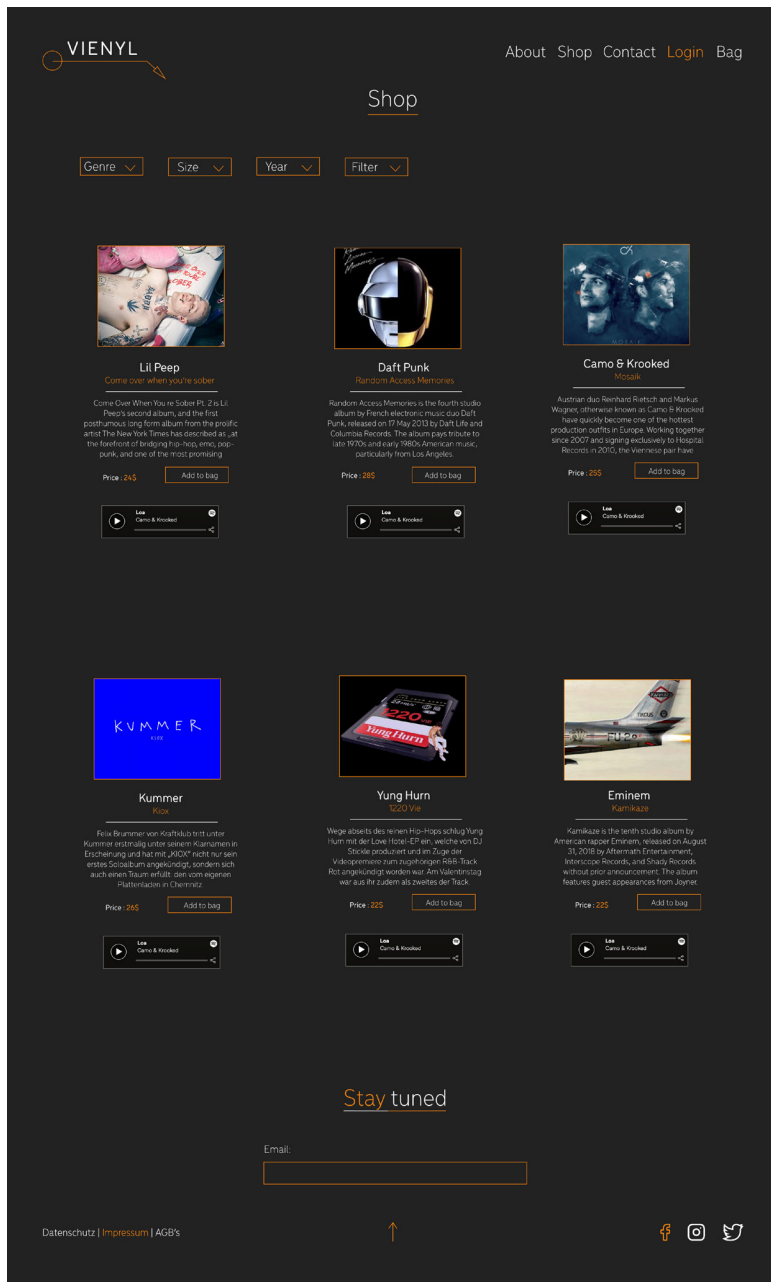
VIENYL

About Shop Contact Login Bag

Shop

Genre Size Year Filter

Lil Peep
Come over when you're sober

Come Over When You're Sober Pt. 2 is Lil Peep's second album, and the first posthumous long form album from the prolific artist The New York Times has described as „at the forefront of bridging hip-hop, emo, pop-punk, and one of the most promising

Price : 24$ Add to bag

Loa
Camo & Krooked

Daft Punk
Random Access Memories

Random Access Memories is the fourth studio album by French electronic music duo Daft Punk, released on 17 May 2013 by Daft Life and Columbia Records. The album pays tribute to late 1970s and early 1980s American music, particularly from Los Angeles.

Price : 28$ Add to bag

Loa
Camo & Krooked

Camo & Krooked
Mosaik

Austrian duo Reinhard Rietsch and Markus Wagner, otherwise known as Camo & Krooked have quickly become one of the hottest production outfits in Europe. Working together since 2007 and signing exclusively to Hospital Records in 2010, the Viennese pair have

Price : 25$ Add to bag

Loa
Camo & Krooked

KUMMER
KIOX

Kummer
Kiox

Felix Brummer von Kraftklub tritt unter Kummer erstmalig unter seinem Klarnamen in Erscheinung und hat mit „KIOX" nicht nur sein erstes Soloalbum angekündigt, sondern sich auch einen Traum erfüllt: den vom eigenen Plattenladen in Chemnitz.

Price : 26$ Add to bag

Loa
Camo & Krooked

Yung Hurn
1220 Vie

Wege abseits des reinen Hip-Hops schlug Yung Hurn mit der Love Hotel-EP ein, welche von DJ Stickle produziert und im Zuge der Videopremiere zum zugehörigen R&B-Track Rot angekündigt worden war. Am Valentinstag war aus ihr zudem als zweites der Track

Price : 22$ Add to bag

Loa
Camo & Krooked

Eminem
Kamikaze

Kamikaze is the tenth studio album by American rapper Eminem, released on August 31, 2018 by Aftermath Entertainment, Interscope Records, and Shady Records without prior announcement. The album features guest appearances from Joyner.

Price : 22$ Add to bag

Loa
Camo & Krooked

Stay tuned

Email:

Datenschutz | Impressum | AGB's